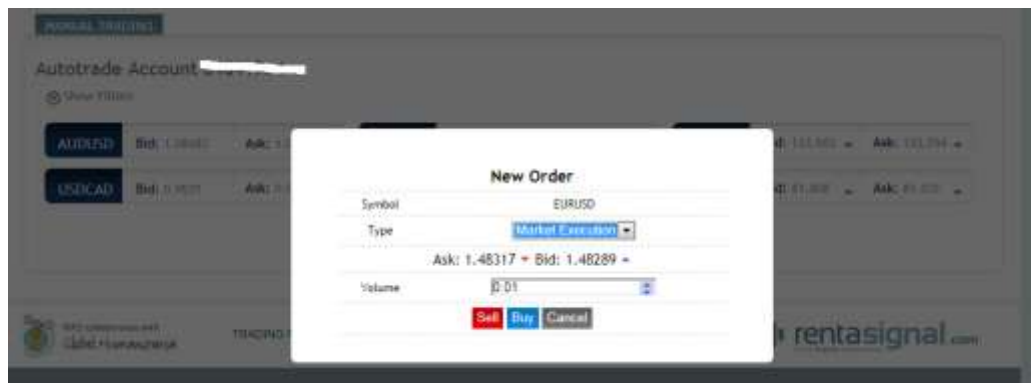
MANUAL TRADING

Autotrade Account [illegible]

Show Filters

AUDUSD Bid: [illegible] Ask: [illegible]

USDCAD Bid: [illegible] Ask: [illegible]

d: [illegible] Ask: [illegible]

d: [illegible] Ask: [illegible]

New Order

| Symbol | EURUSD |
|---|---|
| Type | Market Execution |

Ask: 1.48317 Bid: 1.48289

| Volume | 0.01 |
|---|---|

Sell Buy Cancel

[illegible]

TRADING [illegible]

rentasignal.com